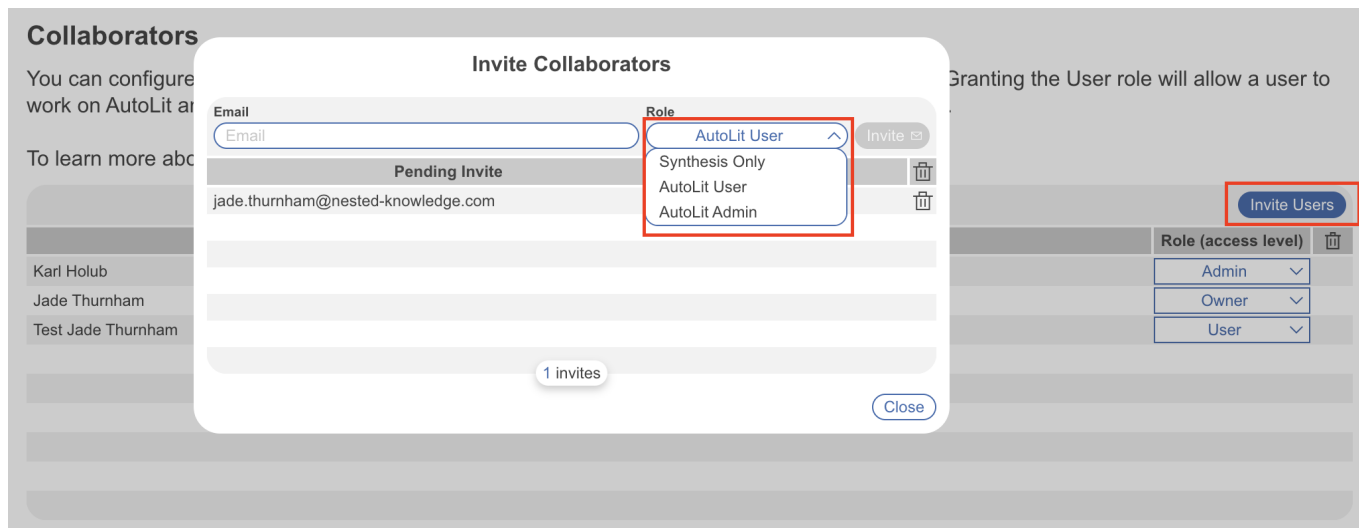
Collaborators

You can configure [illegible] Granting the User role will allow a user to work on AutoLit ar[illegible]

To learn more abo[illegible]

Invite Collaborators

Email

Email

Role

AutoLit User

Invite

Pending Invite

Synthesis Only

AutoLit User

AutoLit Admin

jade.thurnham@nested-knowledge.com

1 invites

Close

Invite Users

Role (access level)

Karl Holub

Admin

Jade Thurnham

Owner

Test Jade Thurnham

User